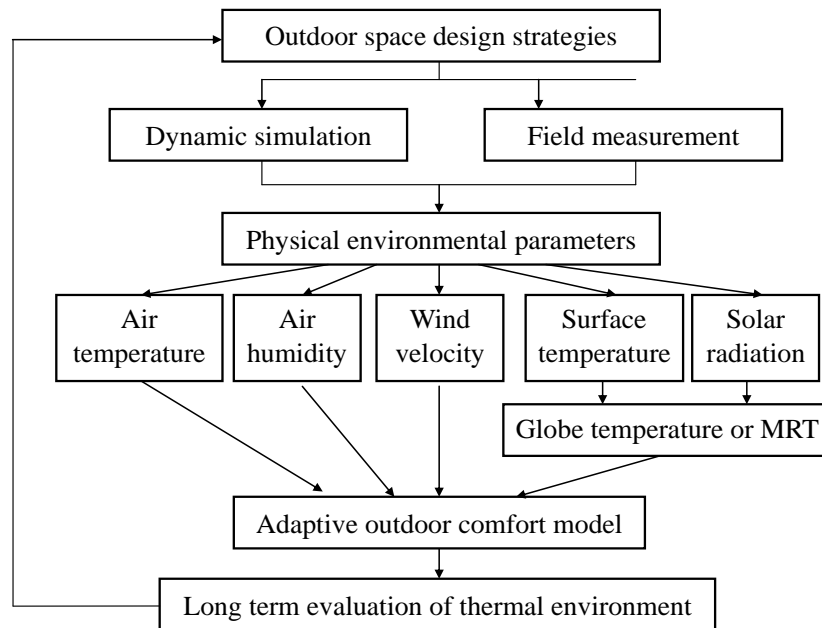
Outdoor space design strategies

Dynamic simulation

Field measurement

Physical environmental parameters

Air temperature

Air humidity

Wind velocity

Surface temperature

Solar radiation

Globe temperature or MRT

Adaptive outdoor comfort model

Long term evaluation of thermal environment